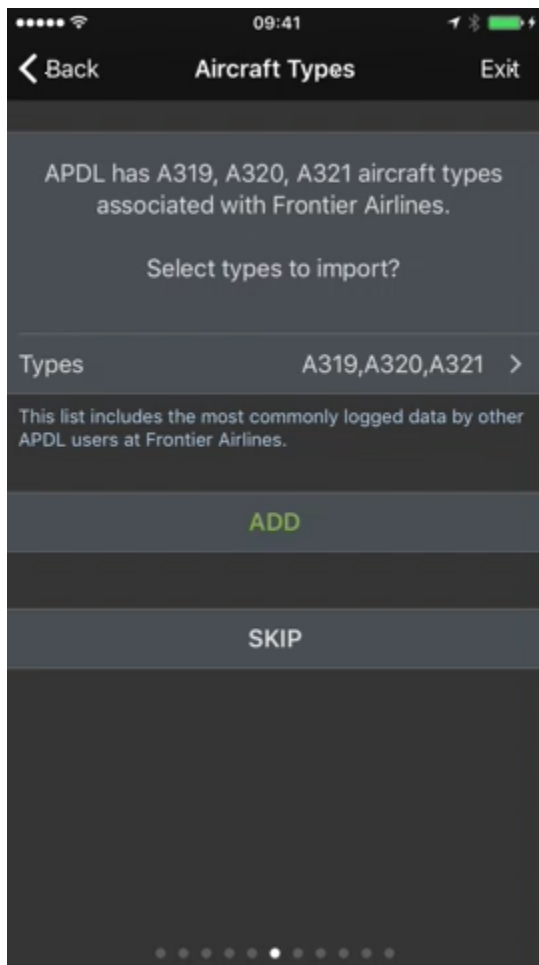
09:41

Back

Aircraft Types

Exit

APDL has A319, A320, A321 aircraft types associated with Frontier Airlines.

Select types to import?

Types

A319,A320,A321

This list includes the most commonly logged data by other APDL users at Frontier Airlines.

ADD

SKIP